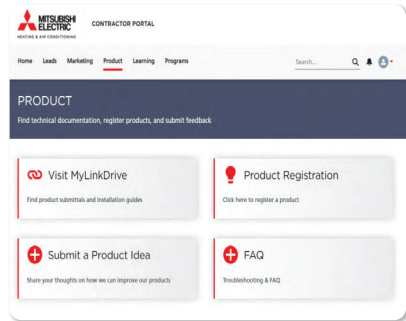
MITSUBISHI ELECTRIC
HEATING & AIR CONDITIONING

CONTRACTOR PORTAL

Home Leads Marketing Product Learning Programs

Search...

PRODUCT

Find technical documentation, register products, and submit feedback

Visit MyLinkDrive

Find product submittals and installation guides

Product Registration

Click here to register a product

Submit a Product Idea

Share your thoughts on how we can improve our products

FAQ

Troubleshooting & FAQ